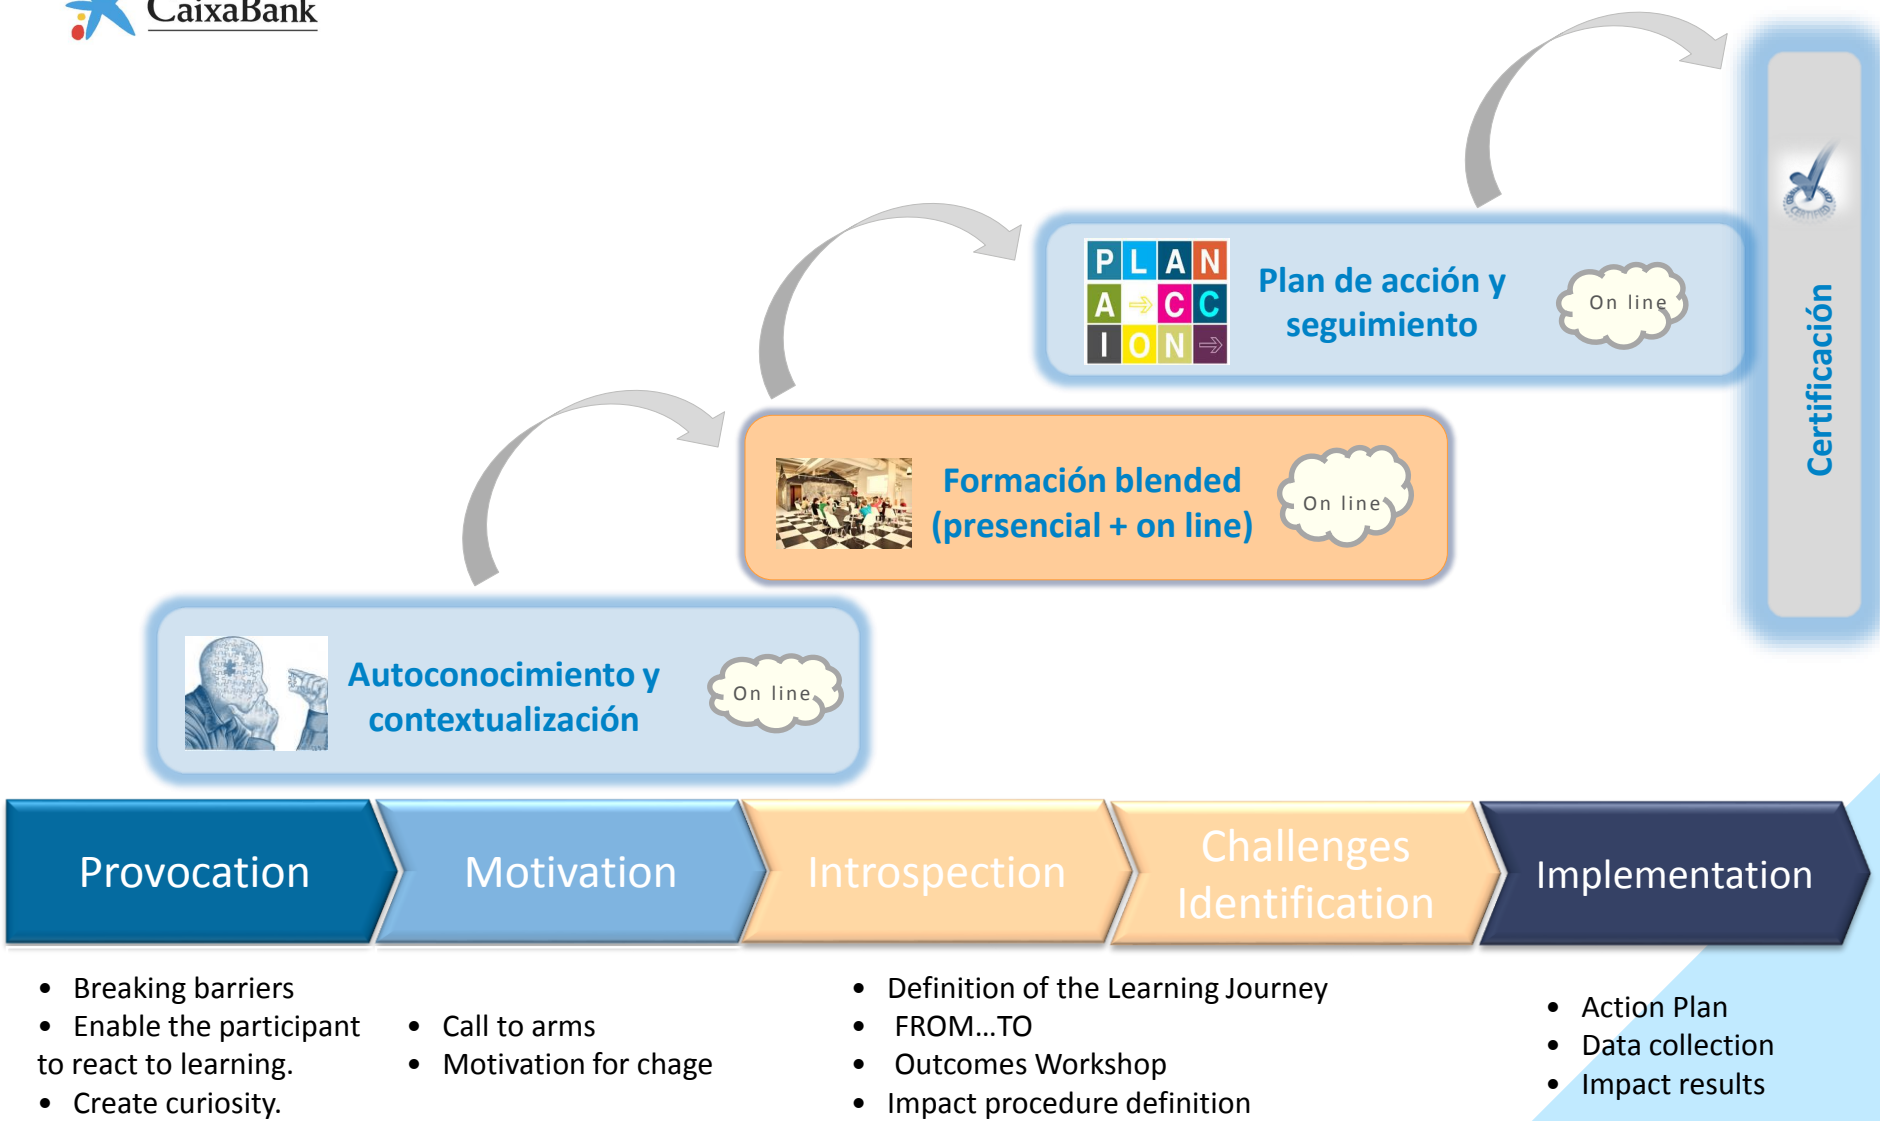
CaixaBank

Certificación

PLAN ACCION

Plan de acción y seguimiento

On line

Formación blended (presencial + on line)

On line

Autoconocimiento y contextualización

On line

Provocation

Motivation

Introspection

Challenges Identification

Implementation

- Breaking barriers
- Enable the participant to react to learning.
- Create curiosity.

- Call to arms
- Motivation for chage

- Definition of the Learning Journey
- FROM…TO
- Outcomes Workshop
- Impact procedure definition

- Action Plan
- Data collection
- Impact results